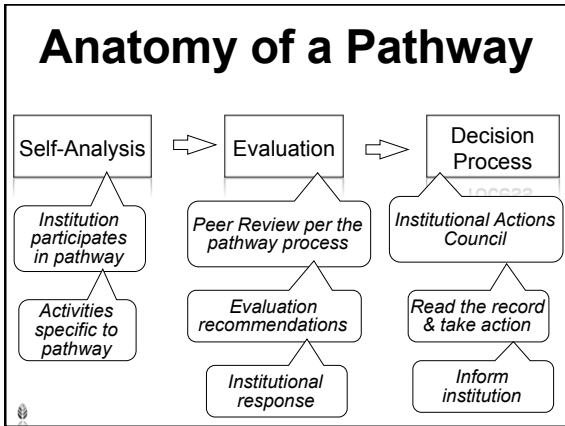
Anatomy of a Pathway

Self-Analysis

Evaluation

Decision Process

Institution participates in pathway

Activities specific to pathway

Peer Review per the pathway process

Evaluation recommendations

Institutional response

Institutional Actions Council

Read the record & take action

Inform institution